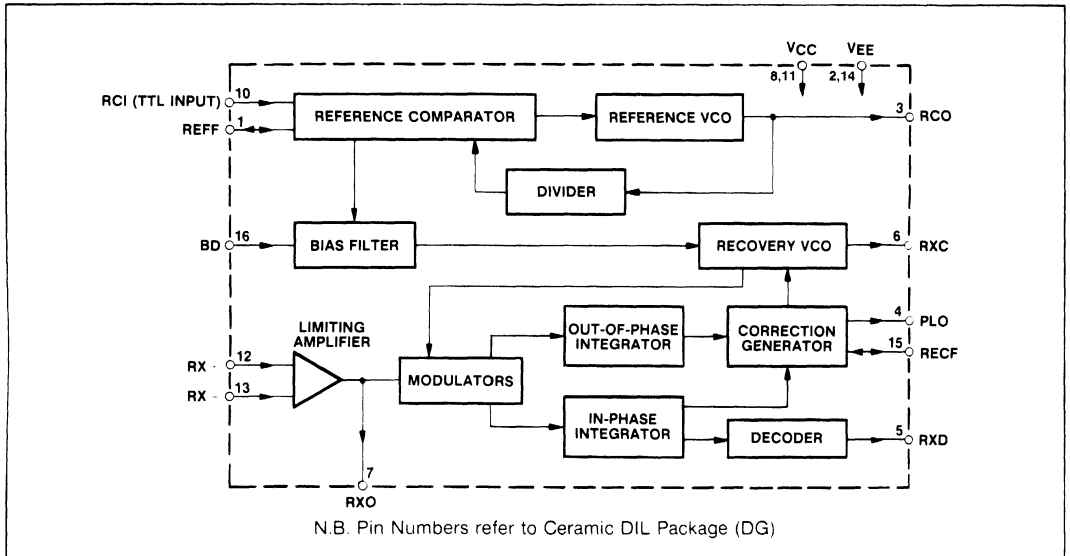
VCC
8,11
VEE
2,14

RCI (TTL INPUT) 10
REFF 1
REFERENCE COMPARATOR
REFERENCE VCO
3 RCO
DIVIDER

BD 16
BIAS FILTER
RECOVERY VCO
6 RXC

LIMITING AMPLIFIER
RX - 12
RX - 13
MODULATORS
OUT-OF-PHASE INTEGRATOR
CORRECTION GENERATOR
4 PLO
15 RECF
IN-PHASE INTEGRATOR
DECODER
5 RXD
7
RXO

N.B. Pin Numbers refer to Ceramic DIL Package (DG)